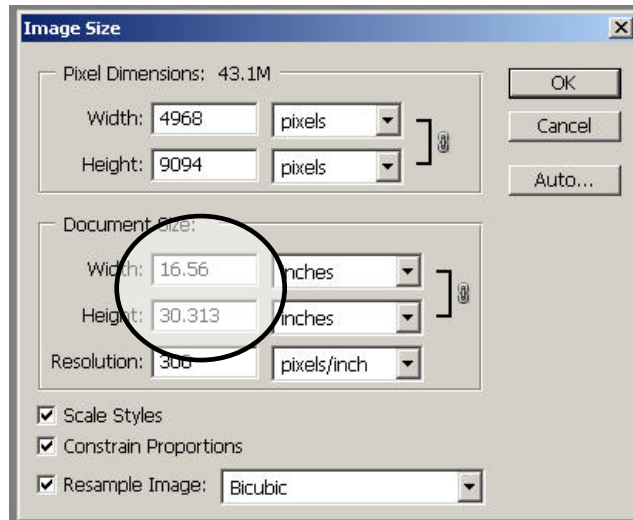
Image Size

Pixel Dimensions: 43.1M

Width: 4968 pixels

Height: 9094 pixels

OK

Cancel

Auto...

Document Size:

Width: 16.56 inches

Height: 30.313 inches

Resolution: 300 pixels/inch

Scale Styles

Constrain Proportions

Resample Image: Bicubic